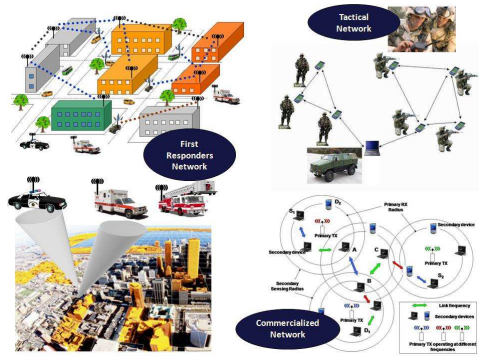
Tactical Network

First Responders Network

Commercialized Network

$S_1$
$D_2$
Primary RX Radius
Secondary device
Primary TX
A
C
Secondary device
Secondary Sensing Radius
B
$S_2$
$D_1$
Link frequency
Secondary devices
Primary TX operating at different frequencies